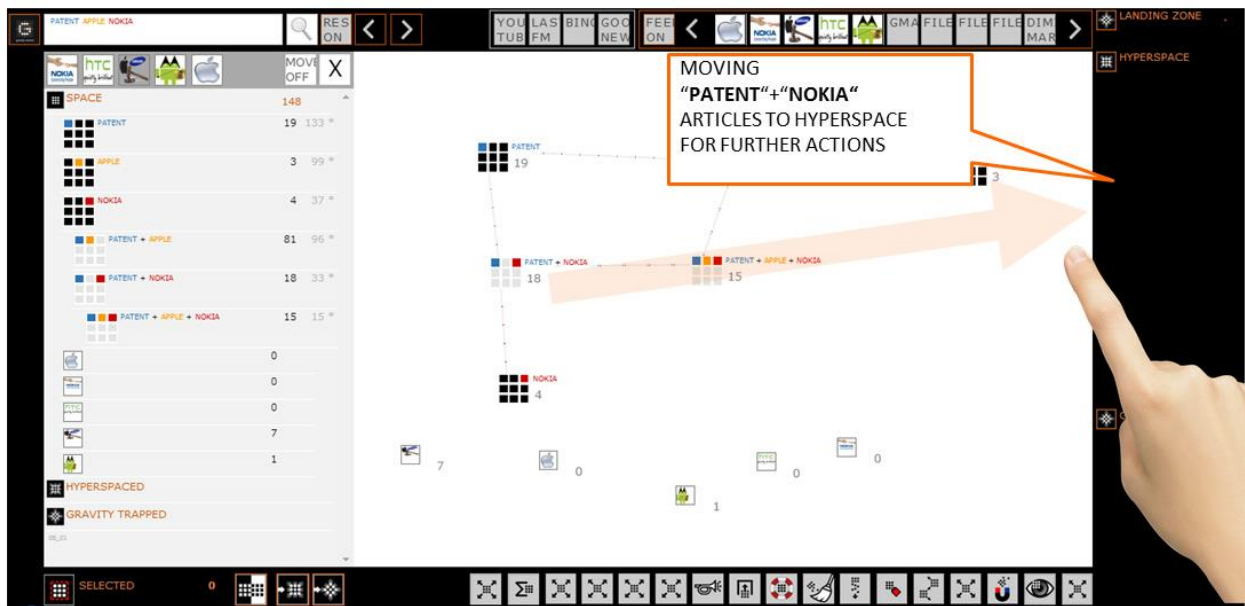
PATENT APPLE NOKIA

RES ON

YOU TUB LAS FM BING GOO NEW

FEE ON

GMA FILE FILE FILE DIM MAR

LANDING ZONE

HYPERSPACE

MOVE OFF X

SPACE 148

PATENT 19 133

APPLE 3 99

NOKIA 4 37

PATENT + APPLE 81 96

PATENT + NOKIA 18 33

PATENT + APPLE + NOKIA 15 15

0

0

0

7

1

HYPERSPACED

GRAVITY TRAPPED

MOVING
"PATENT"+"NOKIA"
ARTICLES TO HYPERSPACE
FOR FURTHER ACTIONS

PATENT 19

3

PATENT + NOKIA 18

PATENT + APPLE + NOKIA 15

NOKIA 4

7

0

0

0

1

SELECTED 0